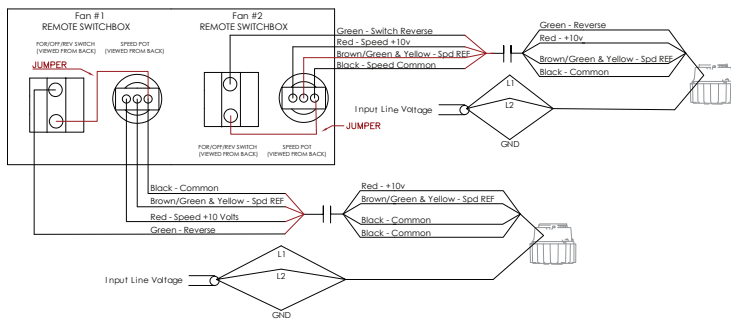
Fan #1
REMOTE SWITCHBOX

FOR/OFF/REV SWITCH (VIEWED FROM BACK)

SPEED POT (VIEWED FROM BACK)

JUMPER

Fan #2
REMOTE SWITCHBOX

FOR/OFF/REV SWITCH (VIEWED FROM BACK)

SPEED POT (VIEWED FROM BACK)

JUMPER

Green - Switch Reverse
Red - Speed +10v
Brown/Green & Yellow - Spd REF
Black - Speed Common

Green - Reverse
Red - +10v
Brown/Green & Yellow - Spd REF
Black - Common

L1
L2
Input Line Voltage
GND

Black - Common
Brown/Green & Yellow - Spd REF
Red - Speed +10 Volts
Green - Reverse

Red - +10v
Brown/Green & Yellow - Spd REF
Black - Common
Black - Common

L1
L2
Input Line Voltage
GND